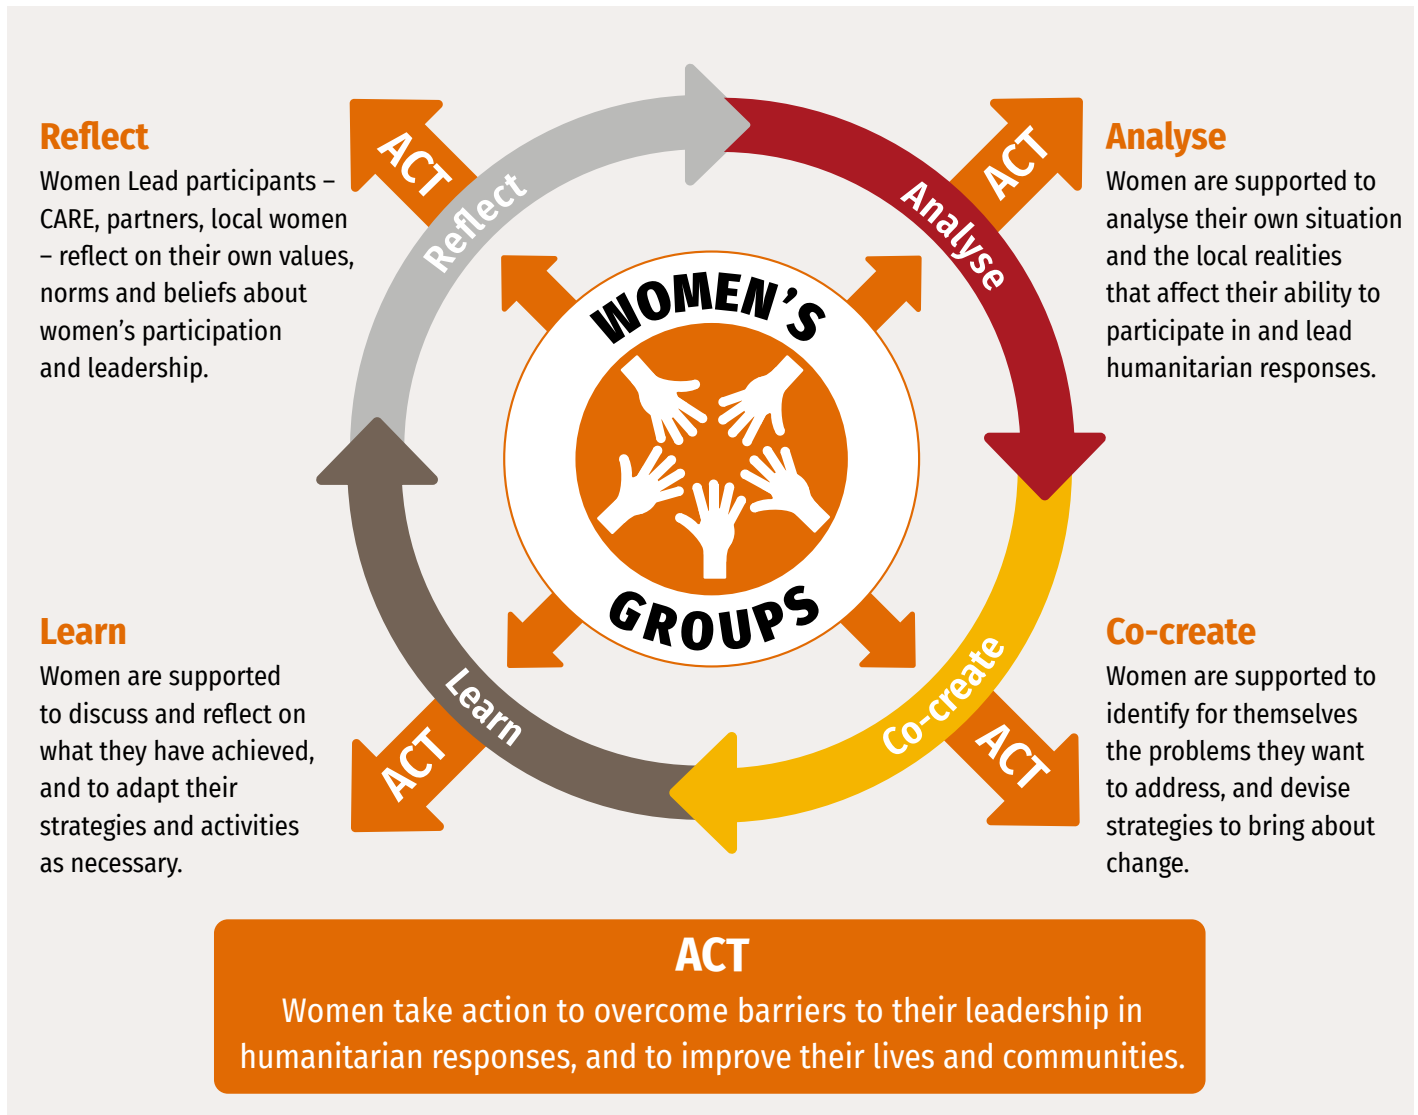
Reflect
Women Lead participants – CARE, partners, local women – reflect on their own values, norms and beliefs about women's participation and leadership.

ACT

Reflect

Analyse

ACT

Analyse
Women are supported to analyse their own situation and the local realities that affect their ability to participate in and lead humanitarian responses.

WOMEN'S
GROUPS

Learn
Women are supported to discuss and reflect on what they have achieved, and to adapt their strategies and activities as necessary.

ACT

Learn

Co-create

ACT

Co-create
Women are supported to identify for themselves the problems they want to address, and devise strategies to bring about change.

ACT
Women take action to overcome barriers to their leadership in humanitarian responses, and to improve their lives and communities.